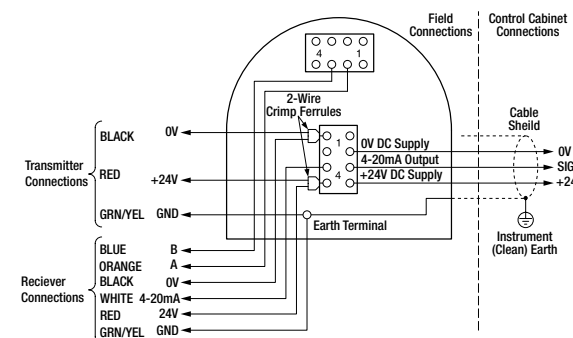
Field Connections

Control Cabinet Connections

4 1

2-Wire Crimp Ferrules

BLACK 0V

Transmitter Connections

RED +24V

GRN/YEL GND

1

4

0V DC Supply

4-20mA Output

+24V DC Supply

Cable Sheild

0V

SIG

+24

Earth Terminal

Instrument (Clean) Earth

BLUE B

ORANGE A

Reciever Connections

BLACK 0V

WHITE 4-20mA

RED 24V

GRN/YEL GND